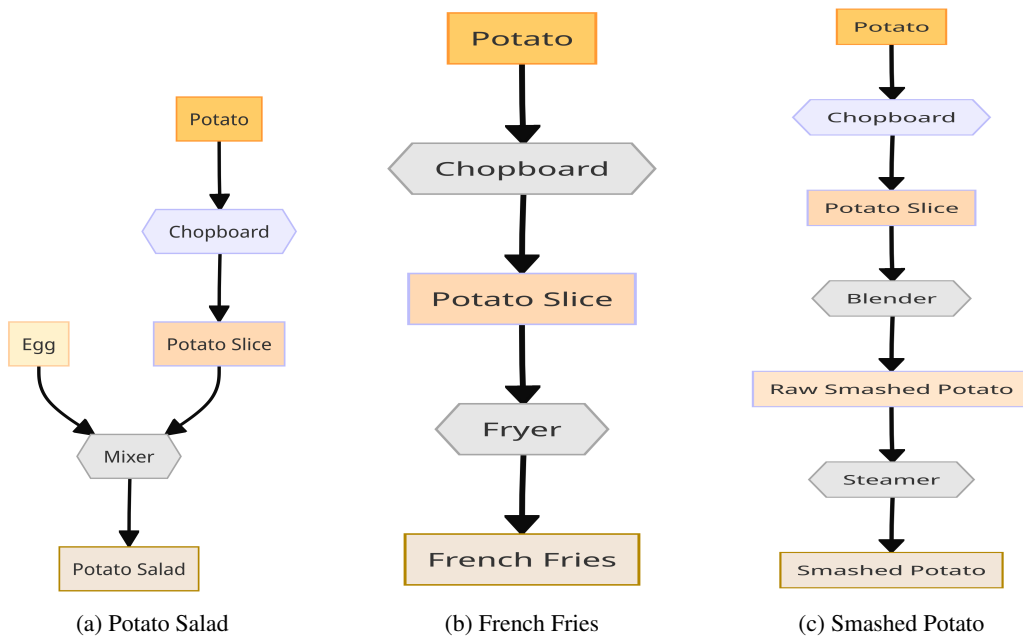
Potato

Chopboard

Egg

Potato Slice

Mixer

Potato Salad

(a) Potato Salad

Potato

Chopboard

Potato Slice

Fryer

French Fries

(b) French Fries

Potato

Chopboard

Potato Slice

Blender

Raw Smashed Potato

Steamer

Smashed Potato

(c) Smashed Potato